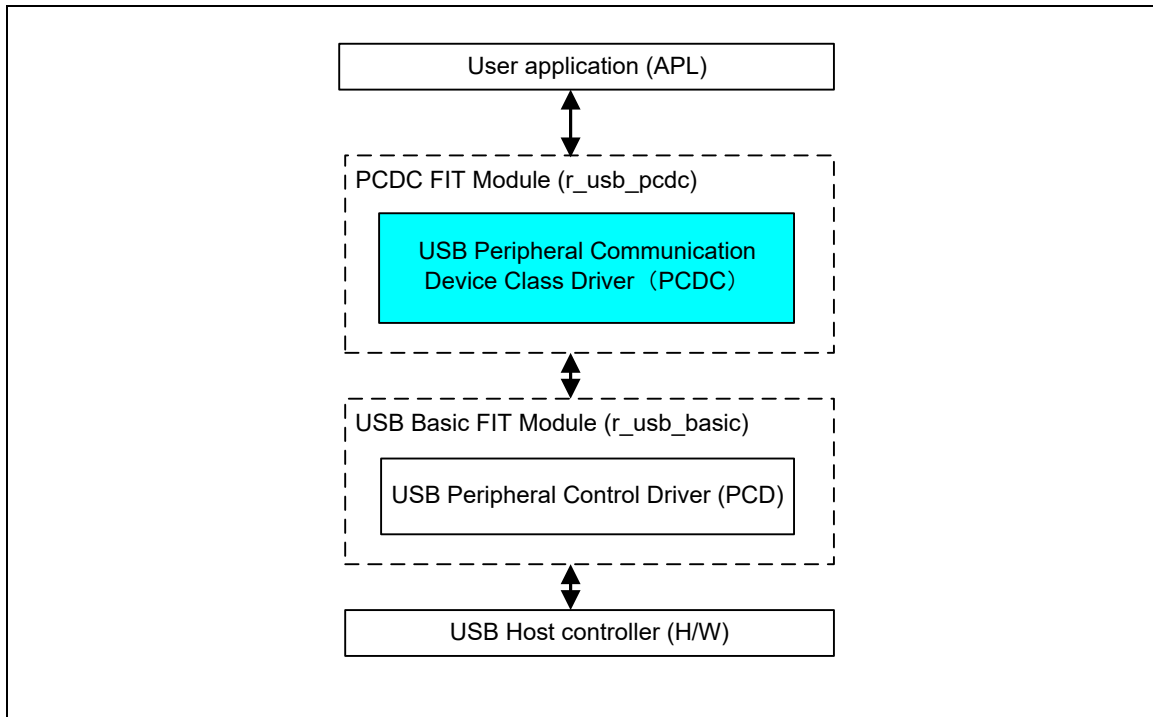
User application (APL)

PCDC FIT Module (r_usb_pcdc)

USB Peripheral Communication Device Class Driver（PCDC）

USB Basic FIT Module (r_usb_basic)

USB Peripheral Control Driver (PCD)

USB Host controller (H/W)